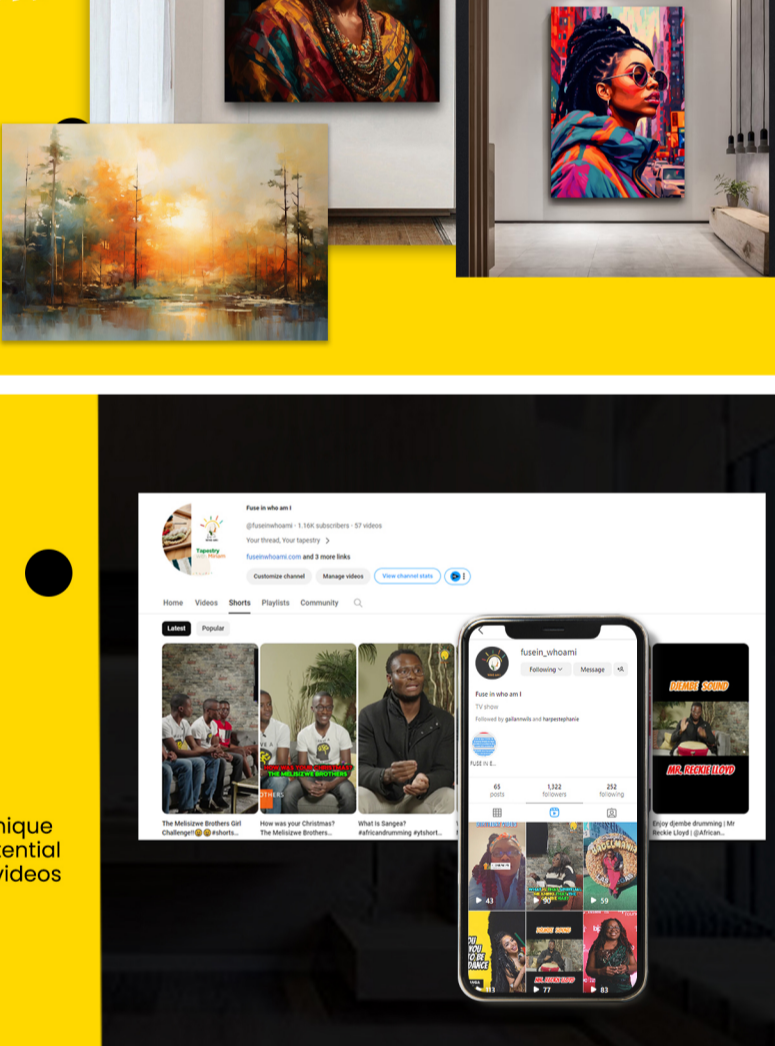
Fuse in who am I

@fuseinwhoami · 1.16K subscribers · 57 videos

Your thread, Your tapestry >

fuseinwhoami.com and 3 more links

Customize channel

Manage videos

View channel stats

Tapestry

Home

Videos

Shorts

Playlists

Community

Latest

Popular

The Melisizwe Brothers Girl Challenge!! #shorts...

How was your Christmas? The Melisizwe Brothers...

What Is Sangea? #africandrumming #ytshort...

Enjoy djembe drumming | Mr Reckie Lloyd | @African...

DJEMBE SOUND

MR. RECKIE LLOYD

fusein_whoami

Following

Message

Fuse in who am I

TV show

Followed by gailannwils and harpestephanie

FUSE IN E...

65 posts

1,322 followers

252 following

43

59

77

83

nique
tential
videos